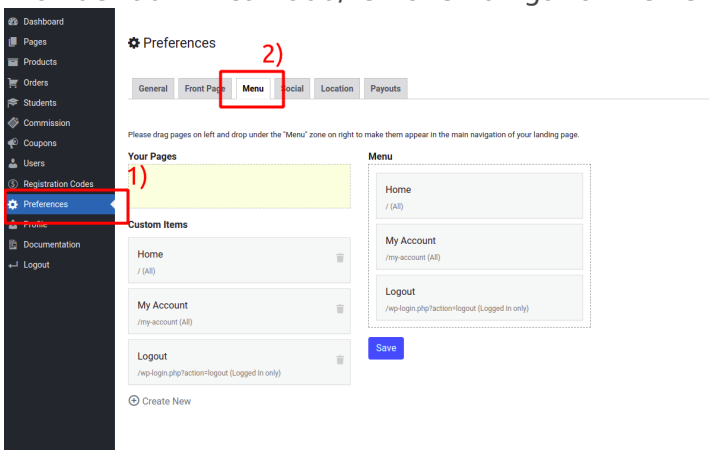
Dashboard
Pages
Products
Orders
Students
Commission
Coupons
Users
Registration Codes
Preferences
Profile
Documentation
Logout

Preferences

2)

General | Front Page | Menu | Social | Location | Payouts

Please drag pages on left and drop under the "Menu" zone on right to make them appear in the main navigation of your landing page.

Your Pages

1)

Custom Items

Home
/ (All)

My Account
/my-account (All)

Logout
/wp-login.php?action=logout (Logged in only)

Create New

Menu

Home
/ (All)

My Account
/my-account (All)

Logout
/wp-login.php?action=logout (Logged in only)

Save